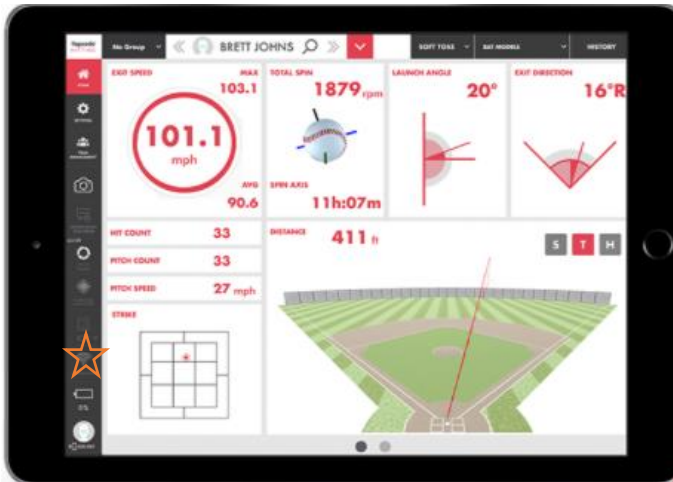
No Group
BRETT JOHNS
SOFT TOSS
BAT MODELS
HISTORY
EXIT SPEED
MAX
103.1
101.1
mph
AVG
90.6
TOTAL SPIN
1879 rpm
SPIN AXIS
11h:07m
LAUNCH ANGLE
20°
EXIT DIRECTION
16°R
HIT COUNT
33
PITCH COUNT
33
PITCH SPEED
27 mph
STRIKE
DISTANCE
411 ft
S
T
H
0%